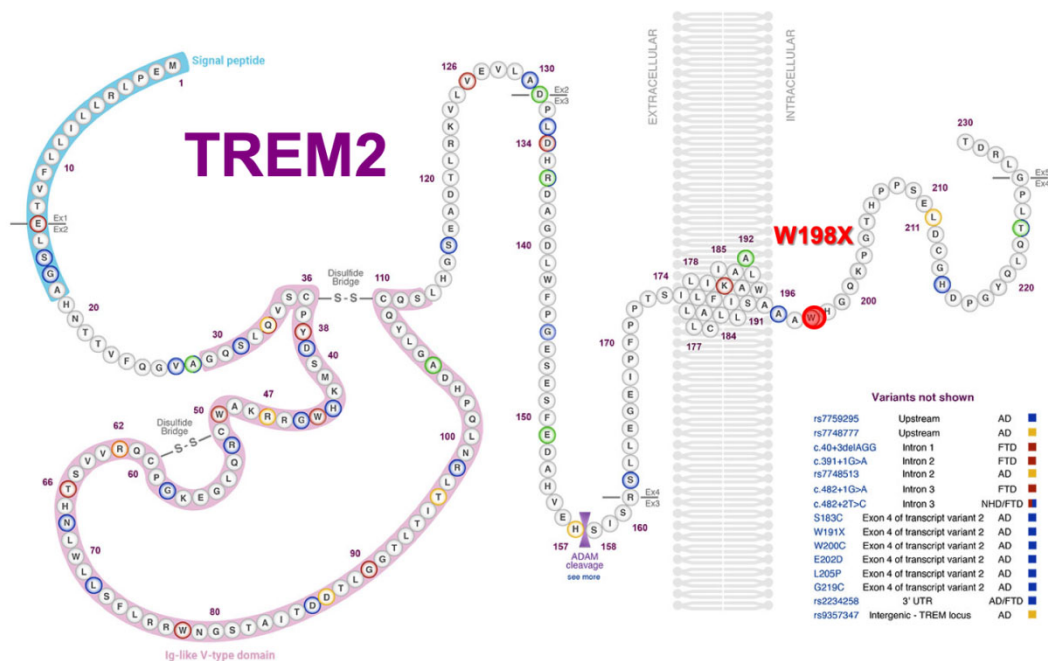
TREM2

Signal peptide

M E P L R L L I L L F V T E L S G A H N T T V F Q G V A G Q S L Q V S C P Y D S M K H W G R R K A W C R Q L G E K G P C Q R V V S T H N L W L L S F L R R W N G S T A I T D D T L G G T L T I T L R N L Q P H D A G L Y Q C Q S L H G S E A D T L R K V L V E V L A D P L D H R D A G D L W F P G E S E S F E D A H V E H S I S R S L L E G E I P F P P T S I L L L L A C I F L I K I L A A S A L W A A A W H G Q K P G T H P P S E L D C G H D P G Y Q L Q T L P G L R D T

1 10 20 30 36 38 40 47 50 60 62 66 70 80 90 100 110 120 126 130 134 140 150 157 158 160 170 174 177 178 184 185 191 192 196 200 210 211 220 230

Ex1 Ex2
Ex2 Ex3
Ex4 Ex3
Ex5 Ex4

Disulfide Bridge
S - S
Disulfide Bridge
S - S

EXTRACELLULAR
INTRACELLULAR

W198X

ADAM cleavage
see more

Ig-like V-type domain

Variants not shown

| | | | |
|---|---|---|---|
| rs7759295 | Upstream | AD | |
| rs7748777 | Upstream | AD | |
| c.40+3delAGG | Intron 1 | FTD | |
| c.391+1G>A | Intron 2 | FTD | |
| rs7748513 | Intron 2 | AD | |
| c.482+1G>A | Intron 3 | FTD | |
| c.482+2T>C | Intron 3 | NHD/FTD | |
| S183C | Exon 4 of transcript variant 2 | AD | |
| W191X | Exon 4 of transcript variant 2 | AD | |
| W200C | Exon 4 of transcript variant 2 | AD | |
| E202D | Exon 4 of transcript variant 2 | AD | |
| L205P | Exon 4 of transcript variant 2 | AD | |
| G219C | Exon 4 of transcript variant 2 | AD | |
| rs2234258 | 3' UTR | AD/FTD | |
| rs9357347 | Intergenic - TREM locus | AD | |